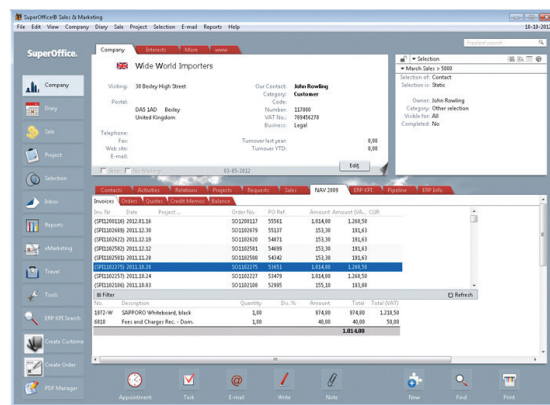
SuperOffice® Sales & Marketing
File Edit View Company Diary Sale Project Selection E-mail Reports Help
18-10-2012
SuperOffice.
Company
Diary
Sale
Project
Selection
Inbox
Reports
eMarketing
Travel
Tools
ERP XPI Search
Create Customer
Create Order
PDF Manager
Company Interests More www
Wide World Importers
Visiting: 38 Bexley High Street
Postal:
DA5 1AD Bexley
United Kingdom
Telephone:
Fax:
Web site:
E-mail:
Our Contact: John Rowling
Category: Customer
Code:
Number: 137000
VAT No.: 789456270
Business: Legal
Turnover last year: 0,00
Turnover YTD: 0,00
Edit
03-05-2012
Selection
March Sales > 5000
Selection of: Contact
Selection is: Static
Owner: John Rowling
Category: Other selection
Visible for: All
Completed: No
Contacts Activities Relations Projects Requests Sales NAV 2009 ERP XPI Pipeline ERP Info
Invoices Orders Quotes Credit Memos Balance
| Inv. Nr | Date | Project | Order No. | PO Ref. | Amount | Amount (VA... | CUR |
|---|---|---|---|---|---|---|---|
| (SPE)100116) | 2012.01.16 | | SO1200117 | 55561 | 1.014,00 | 1.268,50 | |
| (SPE)102669) | 2011.12.30 | | SO1202679 | 55137 | 153,30 | 191,63 | |
| (SPE)102622) | 2011.12.19 | | SO1202671 | 54671 | 153,30 | 191,63 | |
| (SPE)102581) | 2011.12.12 | | SO1202581 | 54699 | 153,30 | 191,63 | |
| (SPE)102501) | 2011.11.28 | | SO1202500 | 54342 | 153,30 | 191,63 | |
| (SPE)102275) | 2011.10.28 | | SO1202275 | 53651 | 1.014,00 | 1.268,50 | |
| (SPE)102257) | 2011.10.24 | | SO1202227 | 53470 | 1.014,00 | 1.268,50 | |
| (SPE)102106) | 2011.10.03 | | SO1202108 | 52985 | 155,10 | 193,88 | |
Filter
Refresh
| No. | Description | Quantity | Dis. % | Amount | Total | Total (VAT) |
|---|---|---|---|---|---|---|
| 1972-W | SAPPORO Whiteboard, black | 1,00 | | 974,00 | 974,00 | 1.218,50 |
| 6010 | Fees and Charges Rec. - Dom. | 1,00 | | 40,00 | 40,00 | 50,00 |
| | | | | | 1.014,00 | |
Appointment Task E-mail Write Note New Find Print